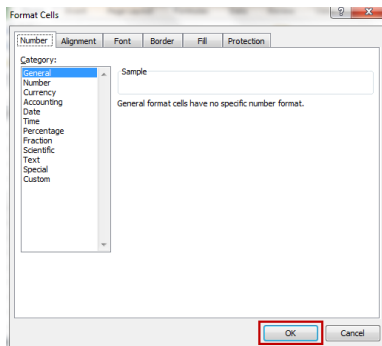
Format Cells

?

X

Number

Alignment

Font

Border

Fill

Protection

Category:

General
Number
Currency
Accounting
Date
Time
Percentage
Fraction
Scientific
Text
Special
Custom

Sample

General format cells have no specific number format.

OK

Cancel